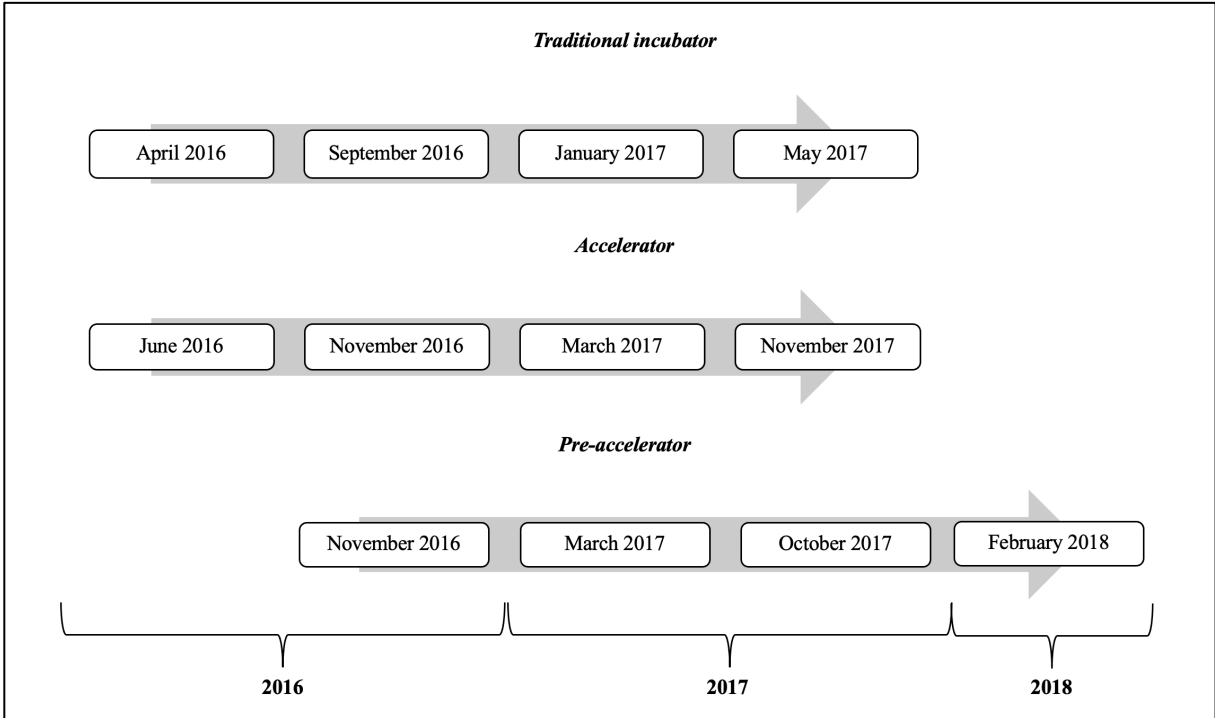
Traditional incubator

April 2016

September 2016

January 2017

May 2017

Accelerator

June 2016

November 2016

March 2017

November 2017

Pre-accelerator

November 2016

March 2017

October 2017

February 2018

2016

2017

2018